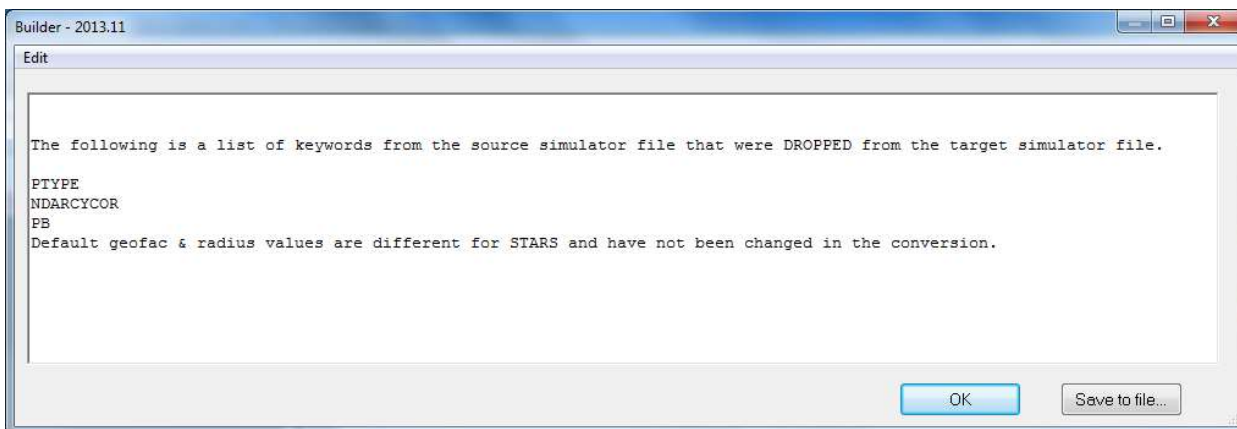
Builder - 2013.11

Edit

The following is a list of keywords from the source simulator file that were DROPPED from the target simulator file.

PTYPE
NDARCYCOR
PB
Default geofac & radius values are different for STARS and have not been changed in the conversion.

OK

Save to file...